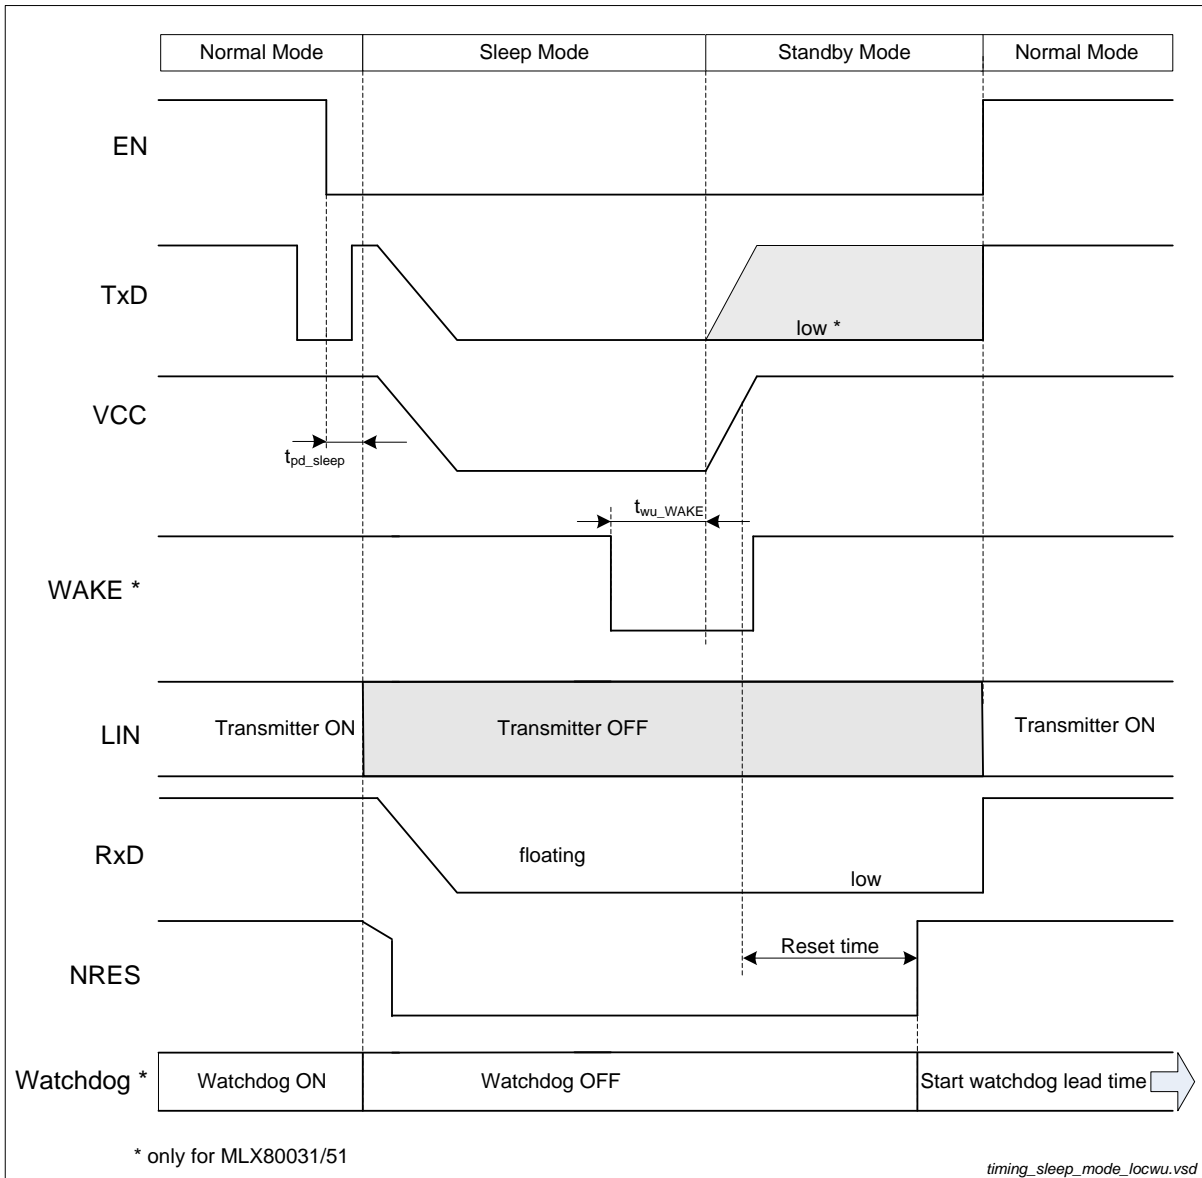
| Normal Mode | Sleep Mode | Standby Mode | Normal Mode |
|---|---|---|---|

EN

TxD

low *

VCC

$t_{pd\_sleep}$

$t_{wu\_WAKE}$

WAKE *

LIN

Transmitter ON

Transmitter OFF

Transmitter ON

RxD

floating

low

NRES

Reset time

Watchdog *

Watchdog ON

Watchdog OFF

Start watchdog lead time

* only for MLX80031/51

timing_sleep_mode_locwu.vsd